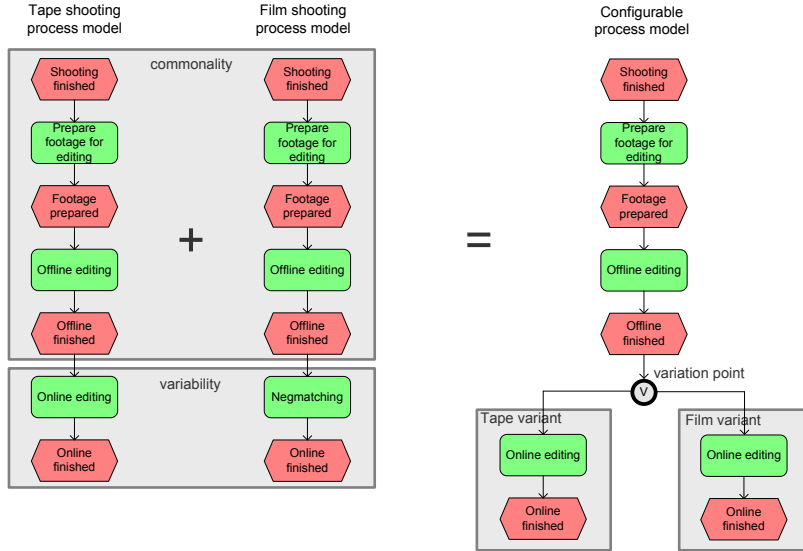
Tape shooting process model

Film shooting process model

Configurable process model

commonality

Shooting finished

Prepare footage for editing

Footage prepared

Offline editing

Offline finished

Shooting finished

Prepare footage for editing

Footage prepared

Offline editing

Offline finished

+

=

variability

Online editing

Online finished

Negmatching

Online finished

Shooting finished

Prepare footage for editing

Footage prepared

Offline editing

Offline finished

V

variation point

Tape variant

Online editing

Online finished

Film variant

Online editing

Online finished